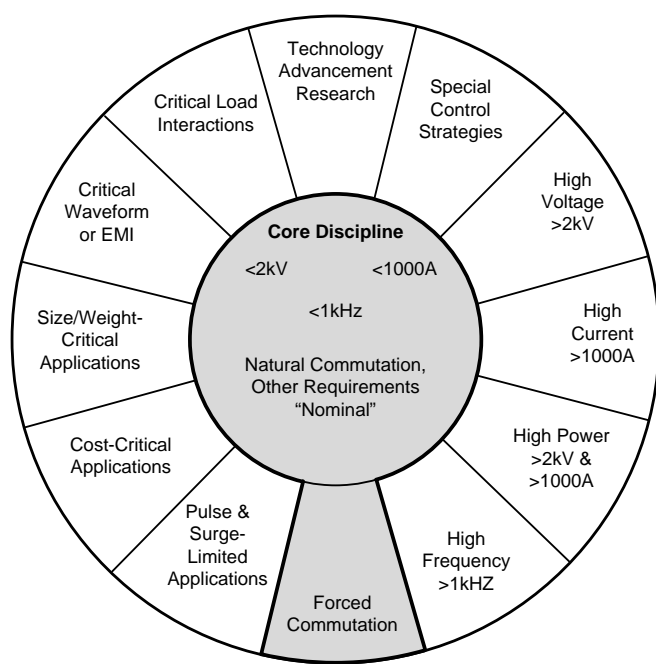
Technology Advancement Research

Special Control Strategies

High Voltage >2kV

High Current >1000A

High Power >2kV & >1000A

High Frequency >1kHZ

Forced Commutation

Pulse & Surge-Limited Applications

Cost-Critical Applications

Size/Weight-Critical Applications

Critical Waveform or EMI

Critical Load Interactions

Core Discipline

<2kV

<1000A

<1kHz

Natural Commutation, Other Requirements "Nominal"